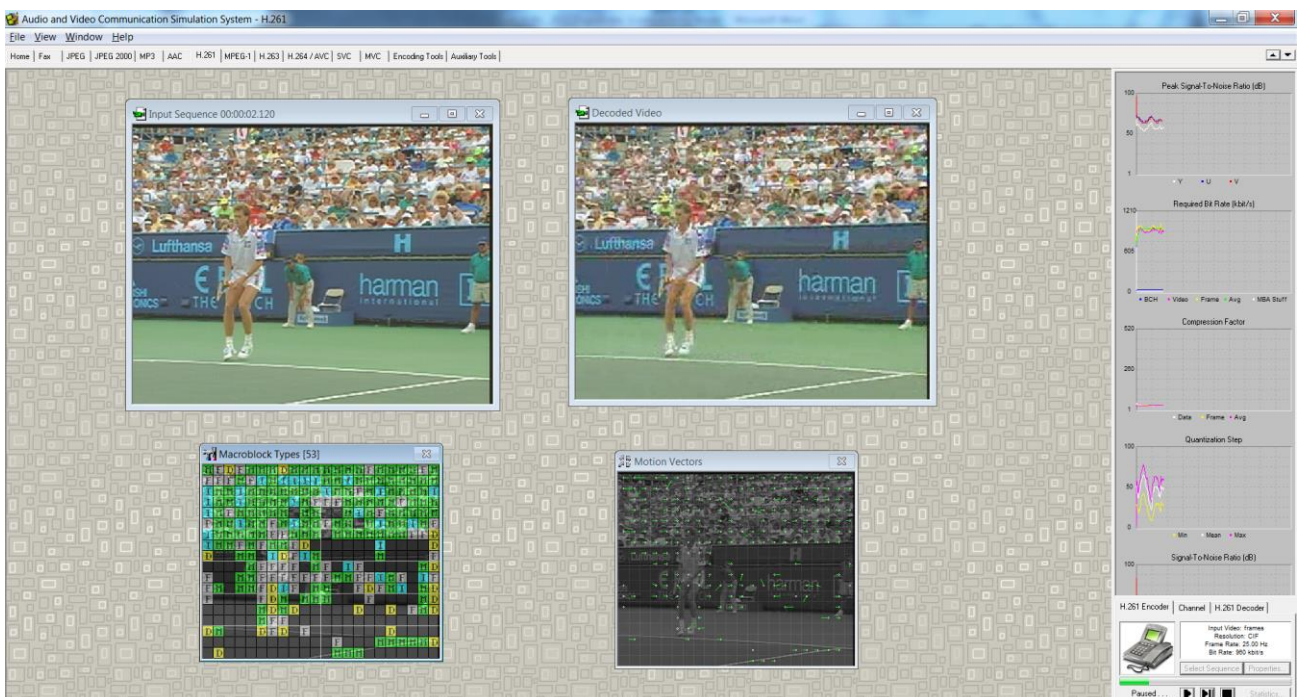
Audio and Video Communication Simulation System - H.261

File View Window Help

Home | Fax | JPEG | JPEG 2000 | MP3 | AAC | H.261 | MPEG-1 | H.263 | H.264 / AVC | SVC | MVC | Encoding Tools | Auxiliary Tools |

Input Sequence 00:00:02.120

Decoded Video

Lufthansa harman international

Macroblock Types [53]

Motion Vectors

Peak Signal-To-Noise Ratio (dB)
100
50
1
Y U V

Required Bit Rate (kbit/s)
1210
605
0
BCH Video Frame Avg MBA Stuff

Compression Factor
520
260
1
Data Frame Avg

Quantization Step
100
50
0
Min Mean Max

Signal-To-Noise Ratio (dB)
100

H.261 Encoder | Channel | H.261 Decoder |

Input Video: frames
Resolution: CIF
Frame Rate: 25.00 Hz
Bit Rate: 960 kbit/s

Select Sequence Properties...

Paused ... Statistics